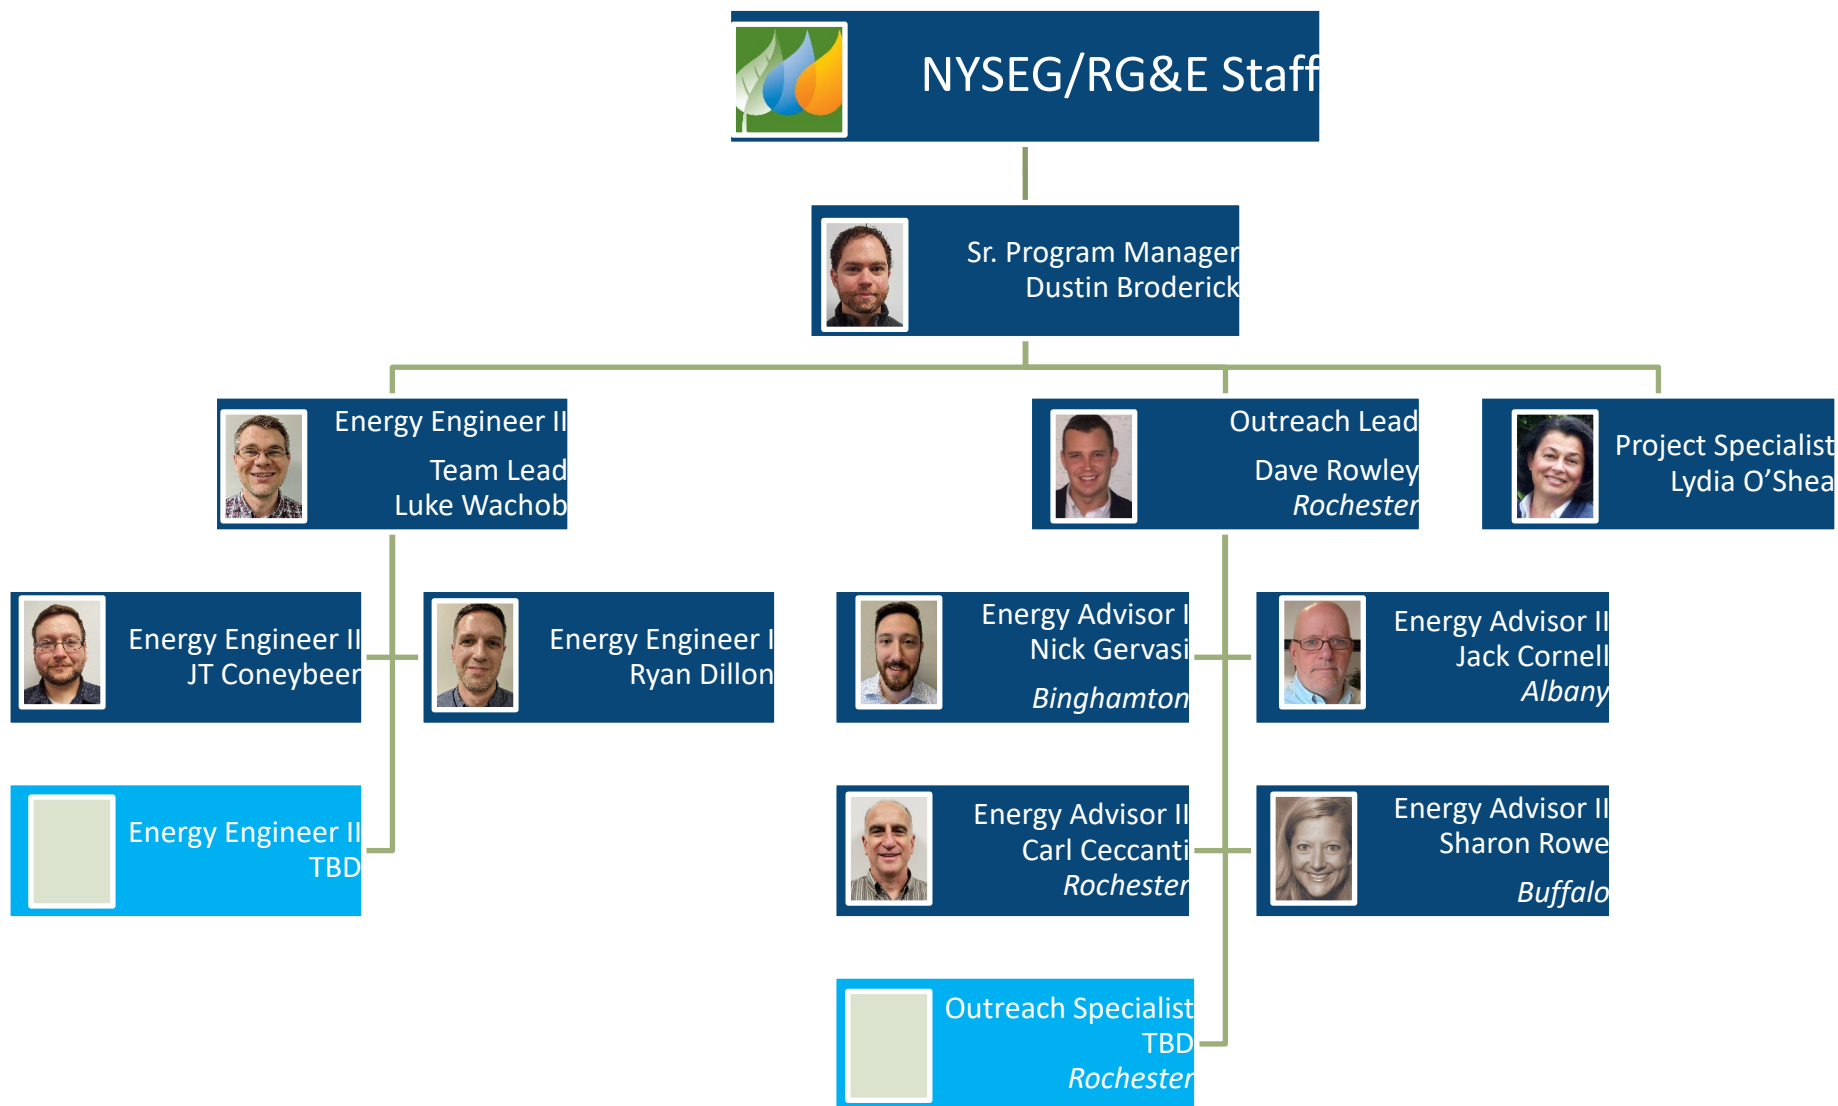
NYSEG/RG&E Staff

Sr. Program Manager
Dustin Broderick

Energy Engineer II
Team Lead
Luke Wachob

Outreach Lead
Dave Rowley
Rochester

Project Specialist
Lydia O'Shea

Energy Engineer II
JT Coneybeer

Energy Engineer I
Ryan Dillon

Energy Advisor I
Nick Gervasi
Binghamton

Energy Advisor II
Jack Cornell
Albany

Energy Engineer II
TBD

Energy Advisor II
Carl Ceccanti
Rochester

Energy Advisor II
Sharon Rowe
Buffalo

Outreach Specialist
TBD
Rochester